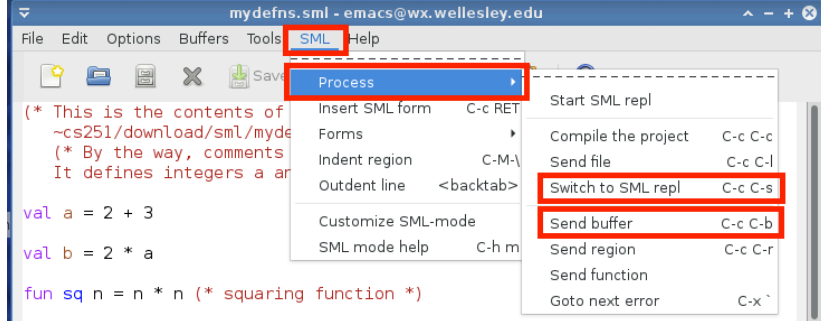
mydefns.sml - emacs@wx.wellesley.edu

File Edit Options Buffers Tools SML Help

Save

(* This is the contents of
~cs251/download/sml/myde
(* By the way, comments
It defines integers a an

val a = 2 + 3

val b = 2 * a

fun sq n = n * n (* squaring function *)

Process
Insert SML form C-c RET
Forms
Indent region C-M-\
Outdent line <backtab>
Customize SML-mode
SML mode help C-h m

Start SML repl
Compile the project C-c C-c
Send file C-c C-l
Switch to SML repl C-c C-s
Send buffer C-c C-b
Send region C-c C-r
Send function
Goto next error C-x `